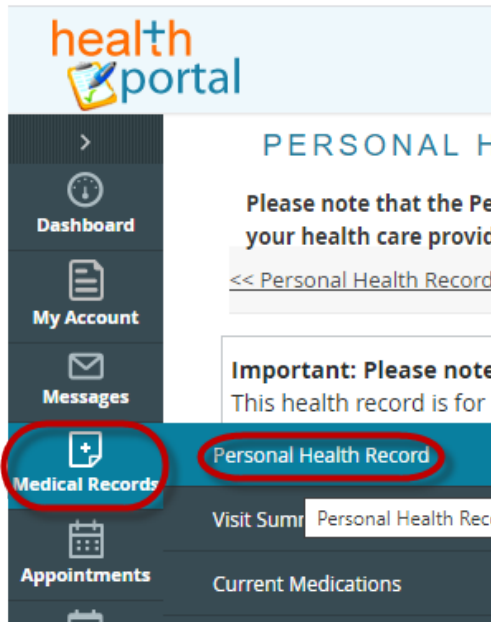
health portal

>

Dashboard

My Account

Messages

Medical Records

Appointments

PERSONAL H

Please note that the Pe
your health care provi

<< Personal Health Record

Important: Please note
This health record is for

Personal Health Record

Visit Summ

Personal Health Rec

Current Medications